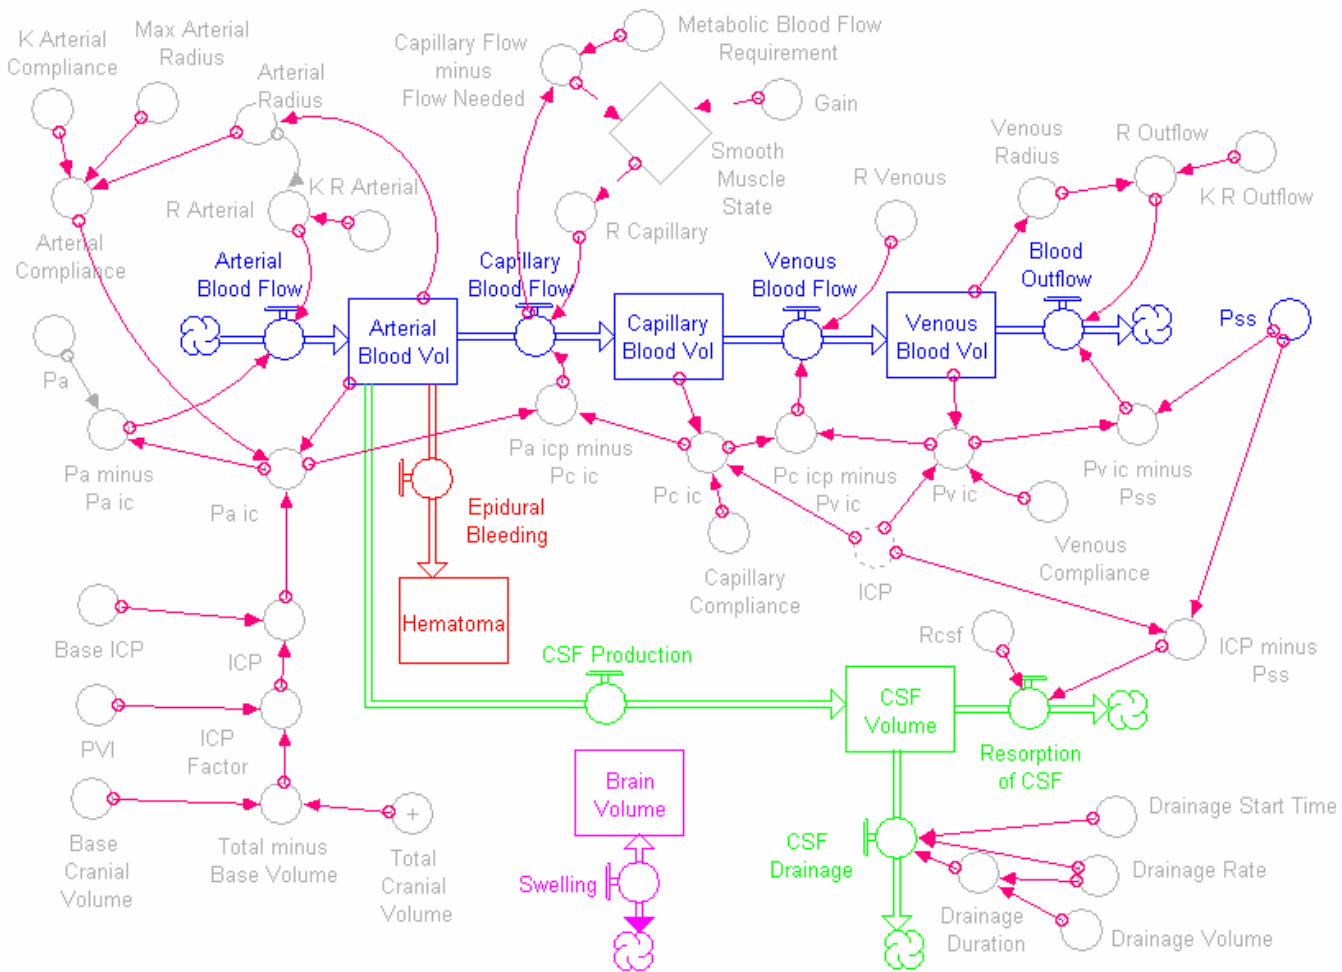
K Arterial Compliance
Max Arterial Radius
Arterial Radius
Capillary Flow minus Flow Needed
Metabolic Blood Flow Requirement
Gain
Smooth Muscle State
K R Arterial
R Arterial
Arterial Compliance
R Capillary
R Venous
Venous Radius
R Outflow
K R Outflow
Arterial Blood Flow
Capillary Blood Flow
Venous Blood Flow
Blood Outflow
Arterial Blood Vol
Capillary Blood Vol
Venous Blood Vol
Pss
Pa
Pa minus Pa ic
Pa ic
Pa icp minus Pc ic
Pc ic
Pc icp minus Pv ic
Pv ic
Pv ic minus Pss
Epidural Bleeding
Hematoma
Capillary Compliance
ICP
Venous Compliance
Base ICP
ICP
CSF Production
Rcsf
ICP minus Pss
CSF Volume
PVI
ICP Factor
Resorption of CSF
Brain Volume
Base Cranial Volume
Total minus Base Volume
Total Cranial Volume
Swelling
CSF Drainage
Drainage Start Time
Drainage Rate
Drainage Duration
Drainage Volume